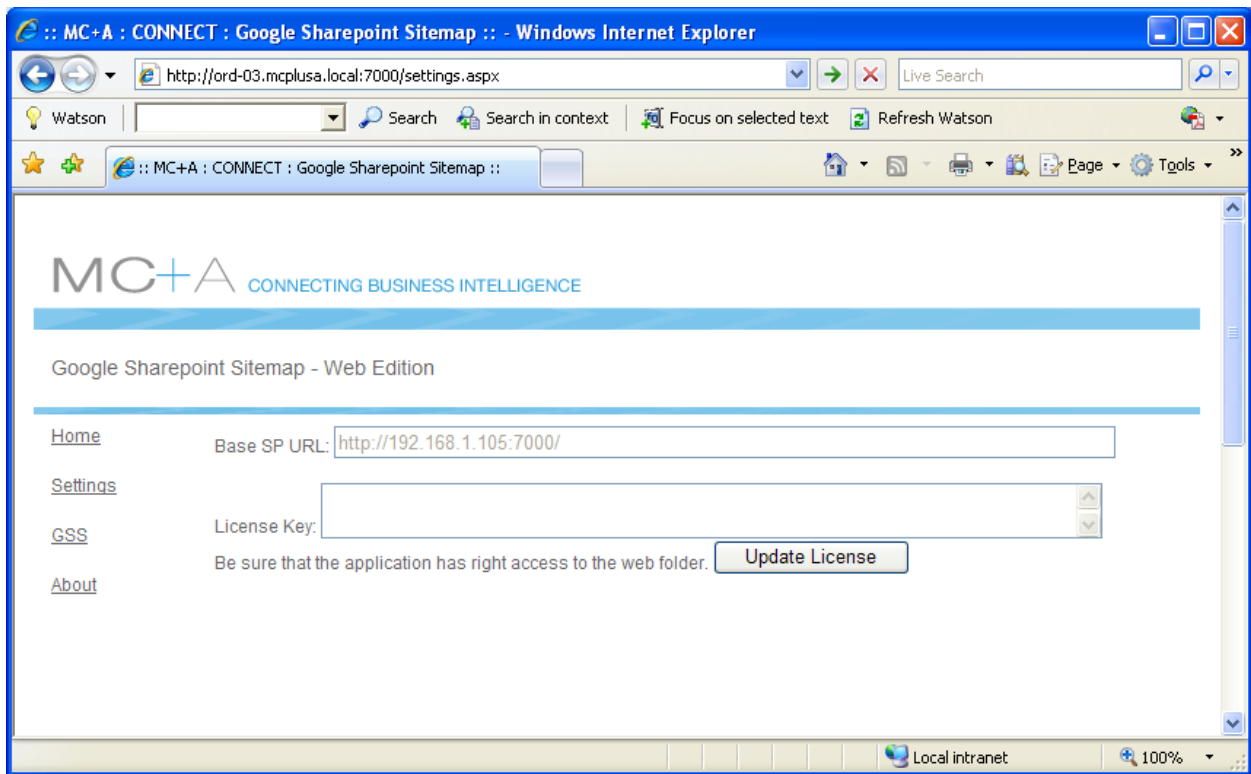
:: MC+A : CONNECT : Google Sharepoint Sitemap :: - Windows Internet Explorer

http://ord-03.mcplusa.local:7000/settings.aspx

Live Search

Watson

Search

Search in context

Focus on selected text

Refresh Watson

:: MC+A : CONNECT : Google Sharepoint Sitemap ::

Page

Tools

MC+A CONNECTING BUSINESS INTELLIGENCE

Google Sharepoint Sitemap - Web Edition

Home

Settings

GSS

About

Base SP URL: http://192.168.1.105:7000/

License Key:

Be sure that the application has right access to the web folder. Update License

Local intranet

100%